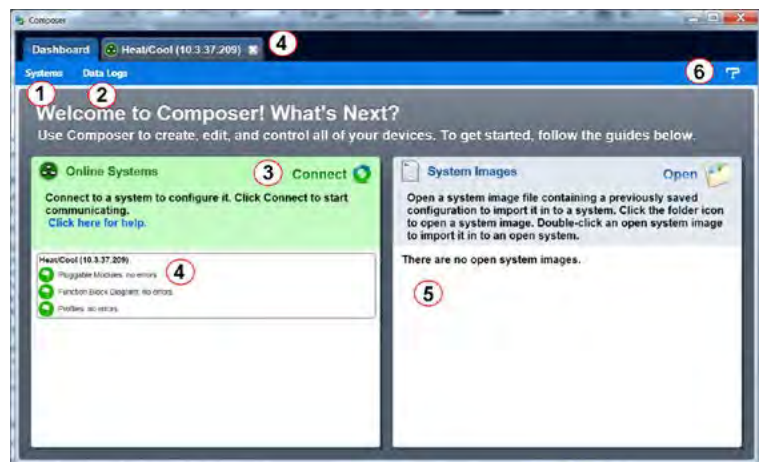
Composer

Dashboard
Heat/Cool (10.3.37.209)
4

Systems
Data Logs
1
2
6
?

Welcome to Composer! What's Next?

Use Composer to create, edit, and control all of your devices. To get started, follow the guides below.

Online Systems
3
Connect

Connect to a system to configure it. Click Connect to start communicating.
Click here for help.

Heat/Cool (10.3.37.209)
4
Pluggable Modules: no errors
Function Block Diagram: no errors
Profiles: no errors

System Images
Open

Open a system image file containing a previously saved configuration to import it in to a system. Click the folder icon to open a system image. Double-click an open system image to import it in to an open system.

There are no open system images.

5